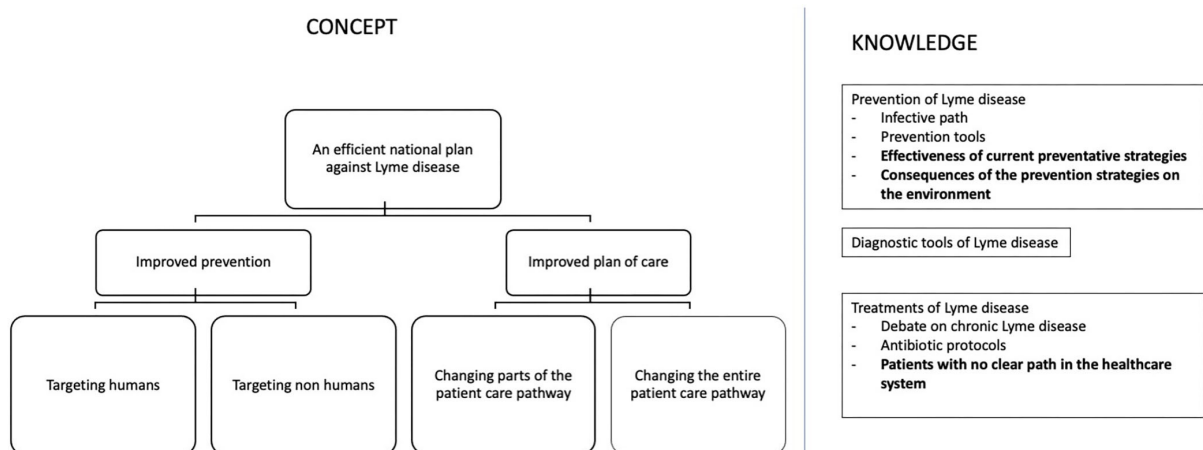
CONCEPT

An efficient national plan against Lyme disease

Improved prevention

Improved plan of care

Targeting humans

Targeting non humans

Changing parts of the patient care pathway

Changing the entire patient care pathway

KNOWLEDGE

Prevention of Lyme disease
- Infective path
- Prevention tools
- **Effectiveness of current preventative strategies**
- **Consequences of the prevention strategies on the environment**

Diagnostic tools of Lyme disease

Treatments of Lyme disease
- Debate on chronic Lyme disease
- Antibiotic protocols
- **Patients with no clear path in the healthcare system**